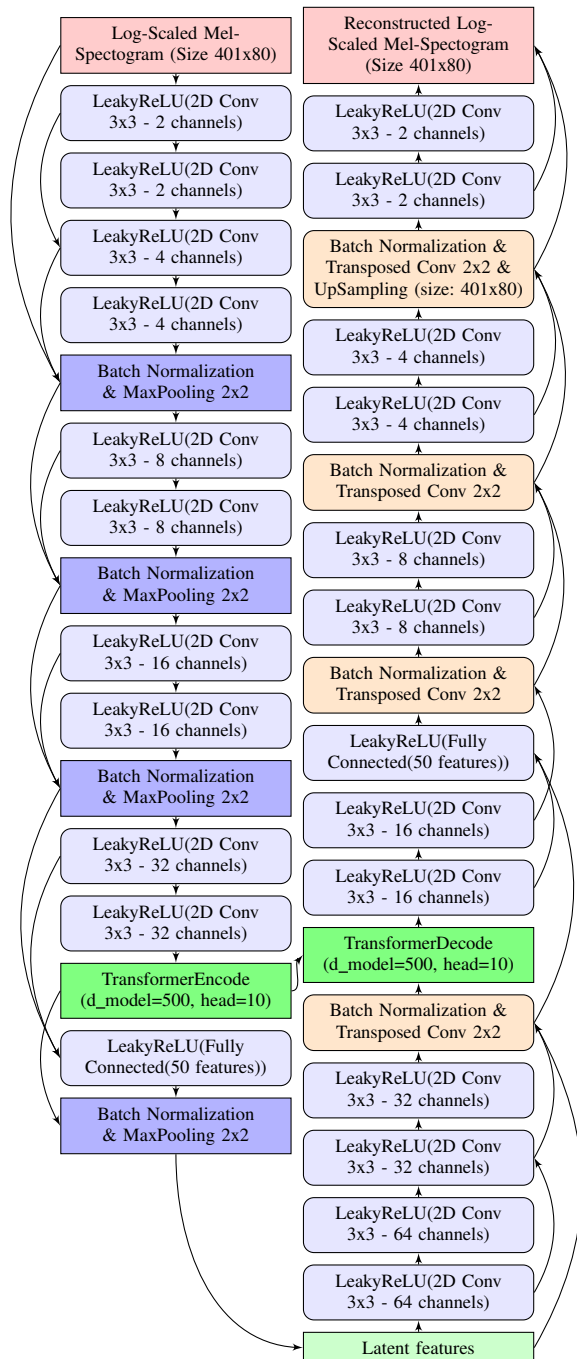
Log-Scaled Mel-Spectogram (Size 401x80)

LeakyReLU(2D Conv 3x3 - 2 channels)

LeakyReLU(2D Conv 3x3 - 2 channels)

LeakyReLU(2D Conv 3x3 - 4 channels)

LeakyReLU(2D Conv 3x3 - 4 channels)

Batch Normalization & MaxPooling 2x2

LeakyReLU(2D Conv 3x3 - 8 channels)

LeakyReLU(2D Conv 3x3 - 8 channels)

Batch Normalization & MaxPooling 2x2

LeakyReLU(2D Conv 3x3 - 16 channels)

LeakyReLU(2D Conv 3x3 - 16 channels)

Batch Normalization & MaxPooling 2x2

LeakyReLU(2D Conv 3x3 - 32 channels)

LeakyReLU(2D Conv 3x3 - 32 channels)

TransformerEncode (d_model=500, head=10)

LeakyReLU(Fully Connected(50 features))

Batch Normalization & MaxPooling 2x2

Reconstructed Log-Scaled Mel-Spectogram (Size 401x80)

LeakyReLU(2D Conv 3x3 - 2 channels)

LeakyReLU(2D Conv 3x3 - 2 channels)

Batch Normalization & Transposed Conv 2x2 & UpSampling (size: 401x80)

LeakyReLU(2D Conv 3x3 - 4 channels)

LeakyReLU(2D Conv 3x3 - 4 channels)

Batch Normalization & Transposed Conv 2x2

LeakyReLU(2D Conv 3x3 - 8 channels)

LeakyReLU(2D Conv 3x3 - 8 channels)

Batch Normalization & Transposed Conv 2x2

LeakyReLU(Fully Connected(50 features))

LeakyReLU(2D Conv 3x3 - 16 channels)

LeakyReLU(2D Conv 3x3 - 16 channels)

TransformerDecode (d_model=500, head=10)

Batch Normalization & Transposed Conv 2x2

LeakyReLU(2D Conv 3x3 - 32 channels)

LeakyReLU(2D Conv 3x3 - 32 channels)

LeakyReLU(2D Conv 3x3 - 64 channels)

LeakyReLU(2D Conv 3x3 - 64 channels)

Latent features